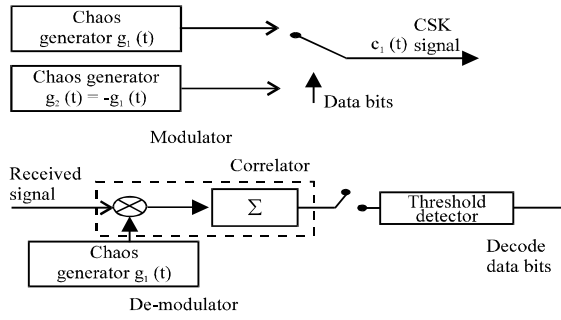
Chaos generator $g_1$ (t)

Chaos generator $g_2$ (t) = $-g_1$ (t)

CSK $c_1$ (t) signal

Data bits

Modulator

Received signal

Correlator

$\Sigma$

Threshold detector

Chaos generator $g_1$ (t)

Decode data bits

De-modulator